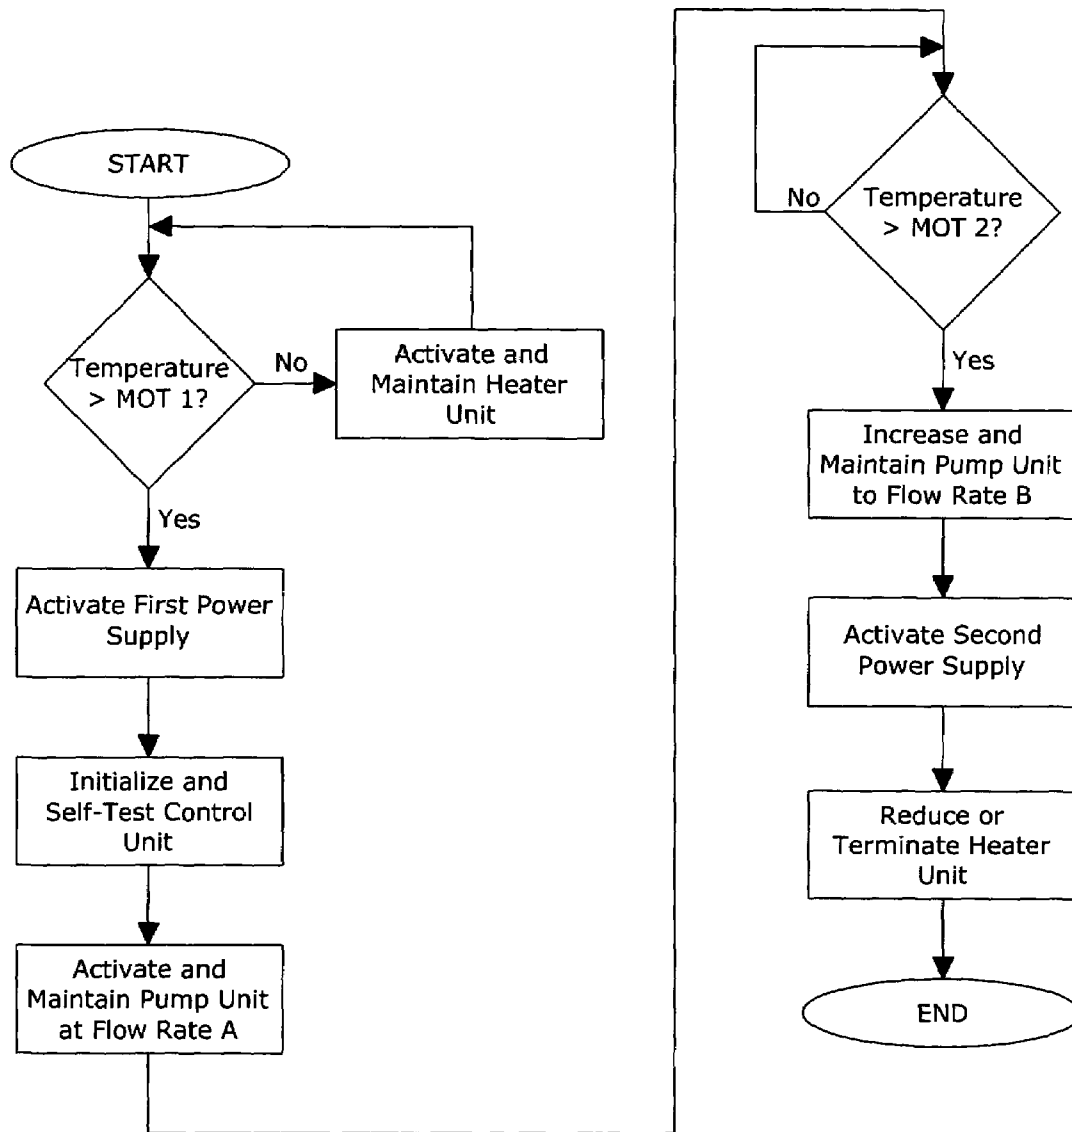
START

Temperature > MOT 1?

No

Activate and Maintain Heater Unit

Yes

Activate First Power Supply

Initialize and Self-Test Control Unit

Activate and Maintain Pump Unit at Flow Rate A

No

Temperature > MOT 2?

Yes

Increase and Maintain Pump Unit to Flow Rate B

Activate Second Power Supply

Reduce or Terminate Heater Unit

END